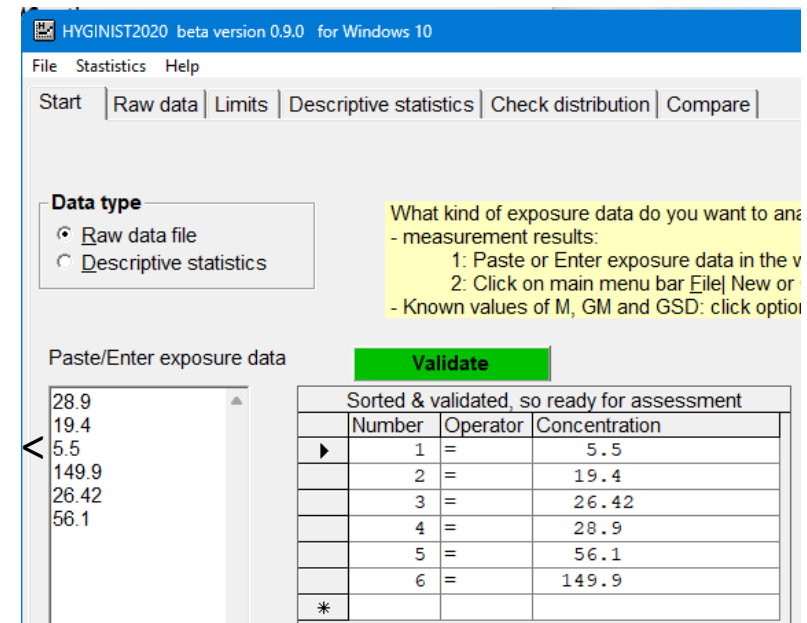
HYGINIST2020 beta version 0.9.0 for Windows 10

File Stastistics Help

Start | Raw data | Limits | Descriptive statistics | Check distribution | Compare

Data type
Raw data file
Descriptive statistics

What kind of exposure data do you want to ana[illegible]
- measurement results:
1: Paste or Enter exposure data in the w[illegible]
2: Click on main menu bar File| New or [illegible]
- Known values of M, GM and GSD: click optio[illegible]

Paste/Enter exposure data

Validate

28.9
19.4
<5.5
149.9
26.42
56.1

Sorted & validated, so ready for assessment

| | Number | Operator | Concentration |
|---|---|---|---|
| ▸ | 1 | = | 5.5 |
| | 2 | = | 19.4 |
| | 3 | = | 26.42 |
| | 4 | = | 28.9 |
| | 5 | = | 56.1 |
| | 6 | = | 149.9 |
| * | | | |